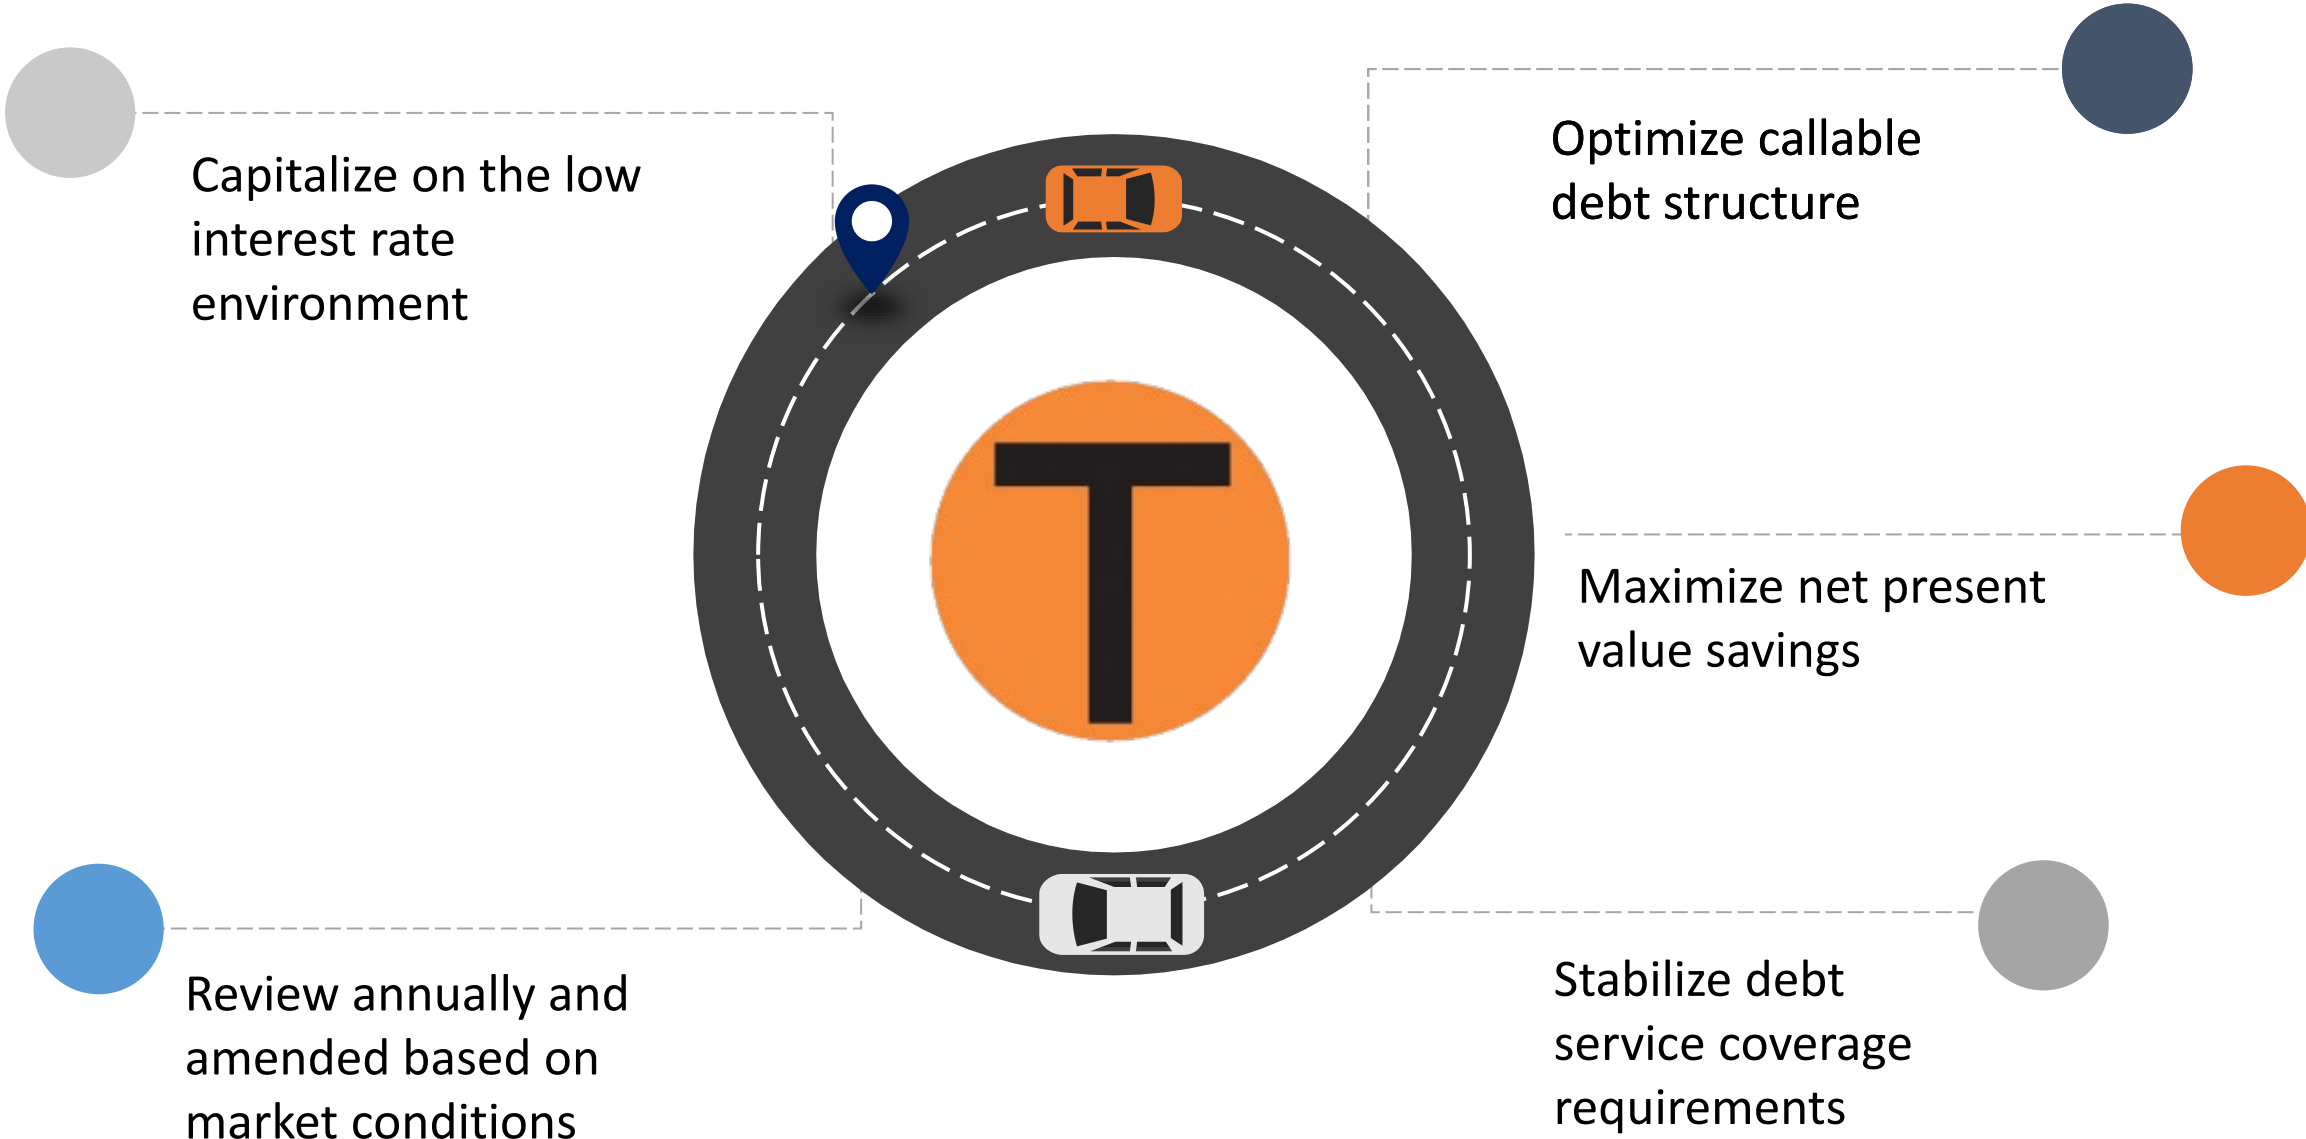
Capitalize on the low interest rate environment

Optimize callable debt structure

T

Maximize net present value savings

Review annually and amended based on market conditions

Stabilize debt service coverage requirements